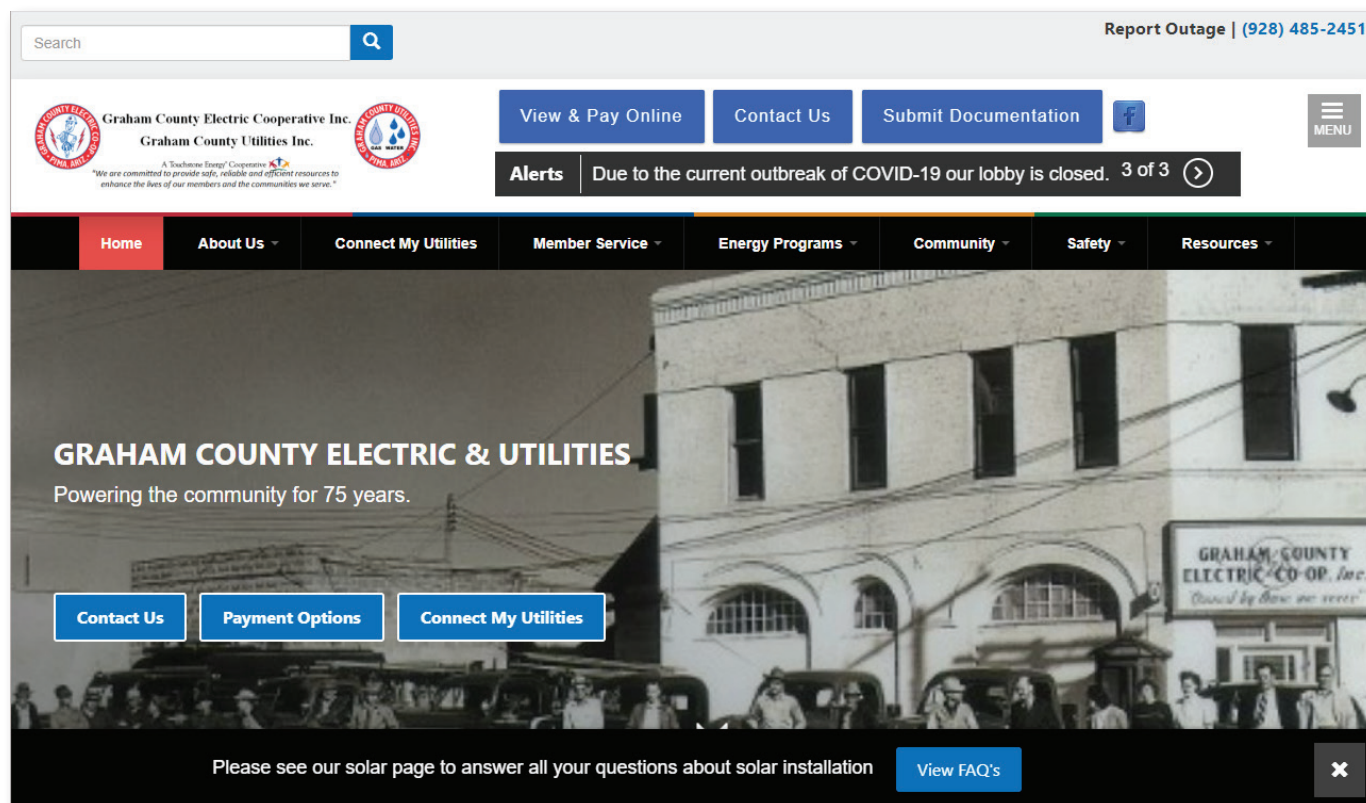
Search

Report Outage | (928) 485-2451

GRAHAM COUNTY ELECTRIC CO-OP PIMA ARIZ.

Graham County Electric Cooperative Inc.
Graham County Utilities Inc.

GRAHAM COUNTY UTILITIES INC. GAS WATER PIMA ARIZ.

A Touchstone Energy® Cooperative
"We are committed to provide safe, reliable and efficient resources to enhance the lives of our members and the communities we serve."

View & Pay Online | Contact Us | Submit Documentation

f

MENU

Alerts | Due to the current outbreak of COVID-19 our lobby is closed. 3 of 3

Home | About Us | Connect My Utilities | Member Service | Energy Programs | Community | Safety | Resources

GRAHAM COUNTY ELECTRIC & UTILITIES
Powering the community for 75 years.

Contact Us | Payment Options | Connect My Utilities

GRAHAM COUNTY ELECTRIC CO-OP, Inc.
Owned by those we serve

Please see our solar page to answer all your questions about solar installation

View FAQ's